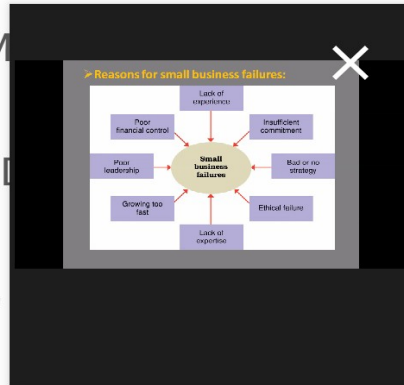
➢Reasons for small business failures:

Lack of experience

Poor financial control

Insufficient commitment

Poor leadership

Small business failures

Bad or no strategy

Growing too fast

Ethical failure

Lack of expertise